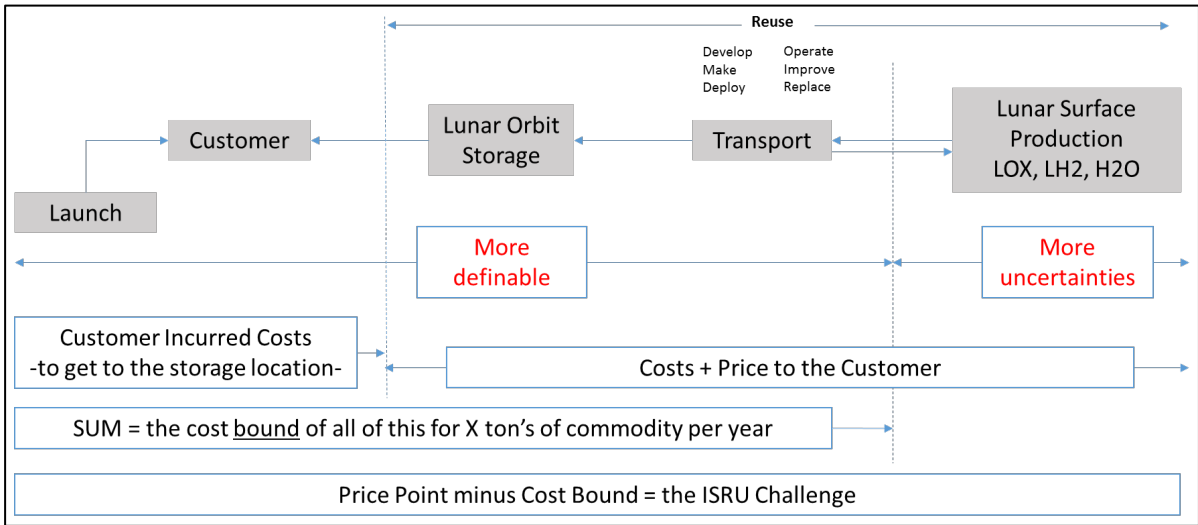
Reuse

Develop
Make
Deploy

Operate
Improve
Replace

Customer

Lunar Orbit Storage

Transport

Lunar Surface Production LOX, LH2, H2O

Launch

More definable

More uncertainties

Customer Incurred Costs -to get to the storage location-

Costs + Price to the Customer

SUM = the cost bound of all of this for X ton's of commodity per year

Price Point minus Cost Bound = the ISRU Challenge